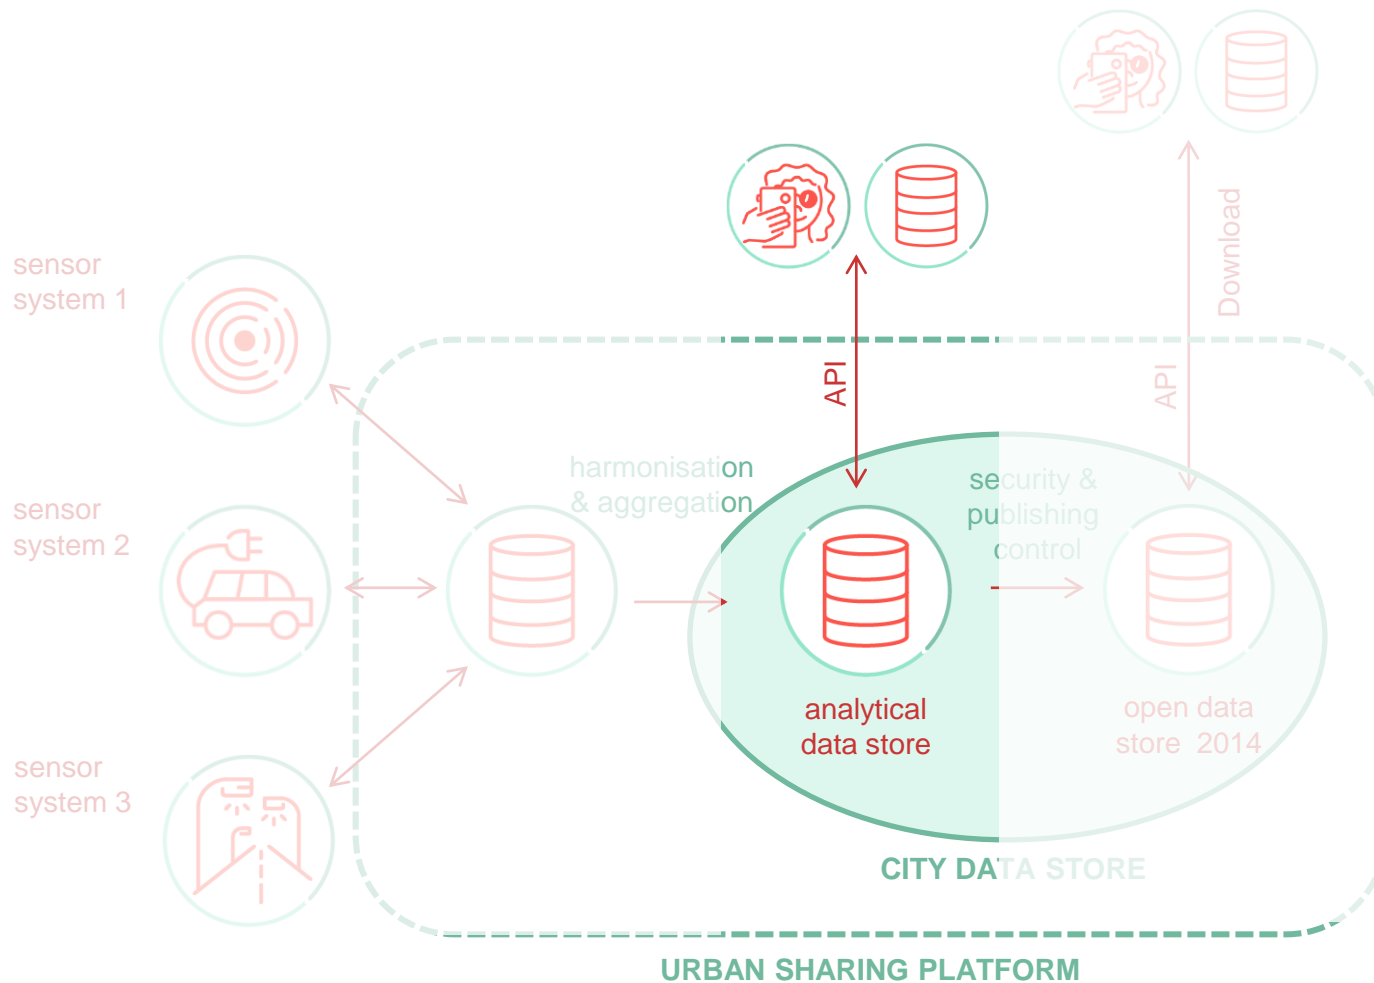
sensor system 1

sensor system 2

sensor system 3

Download

API

API

harmonisation & aggregation

security & publishing control

analytical data store

open data store 2014

CITY DATA STORE

URBAN SHARING PLATFORM